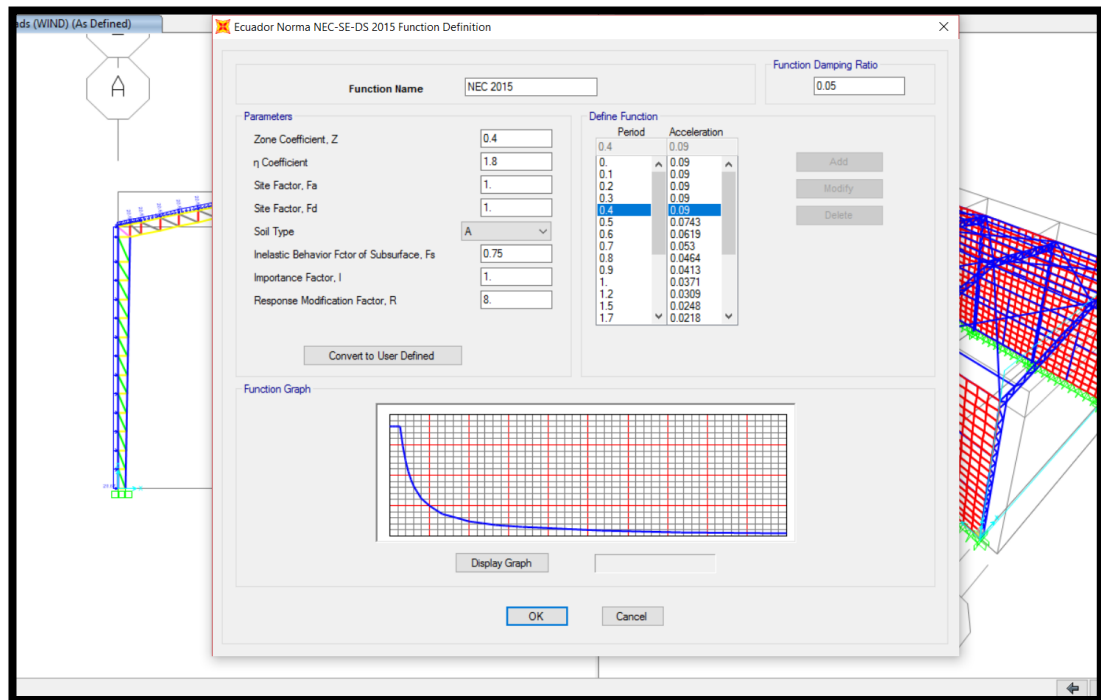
ads (WIND) (As Defined)

A

Ecuador Norma NEC-SE-DS 2015 Function Definition

Function Name NEC 2015

Function Damping Ratio
0.05

Parameters
Zone Coefficient, Z 0.4
η Coefficient 1.8
Site Factor, Fa 1.
Site Factor, Fd 1.
Soil Type A
Inelastic Behavior Fctor of Subsurface, Fs 0.75
Importance Factor, I 1.
Response Modification Factor, R 8.

Convert to User Defined

Define Function
| Period | Acceleration |
|---|---|
| 0.4 | 0.09 |
| 0. | 0.09 |
| 0.1 | 0.09 |
| 0.2 | 0.09 |
| 0.3 | 0.09 |
| 0.4 | 0.09 |
| 0.5 | 0.0743 |
| 0.6 | 0.0619 |
| 0.7 | 0.053 |
| 0.8 | 0.0464 |
| 0.9 | 0.0413 |
| 1. | 0.0371 |
| 1.2 | 0.0309 |
| 1.5 | 0.0248 |
| 1.7 | 0.0218 |

Add
Modify
Delete

Function Graph

Display Graph

OK
Cancel